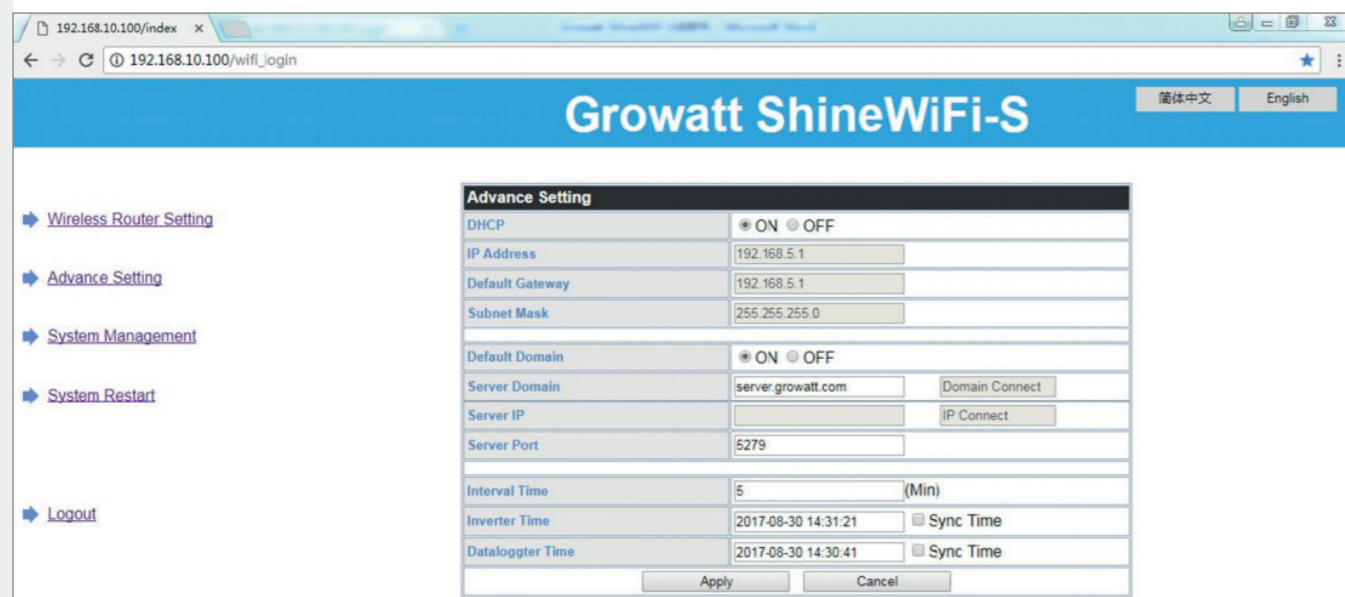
192.168.10.100/index ×

192.168.10.100/wifi_login

Growatt ShineWiFi-S

简体中文 English

Wireless Router Setting

Advance Setting

System Management

System Restart

Logout

| Advance Setting | |
|---|---|
| DHCP | ON OFF |
| IP Address | 192.168.5.1 |
| Default Gateway | 192.168.5.1 |
| Subnet Mask | 255.255.255.0 |
| Default Domain | ON OFF |
| Server Domain | server.growatt.com Domain Connect |
| Server IP | IP Connect |
| Server Port | 5279 |
| Interval Time | 5 (Min) |
| Inverter Time | 2017-08-30 14:31:21 Sync Time |
| Dataloggter Time | 2017-08-30 14:30:41 Sync Time |

Apply Cancel